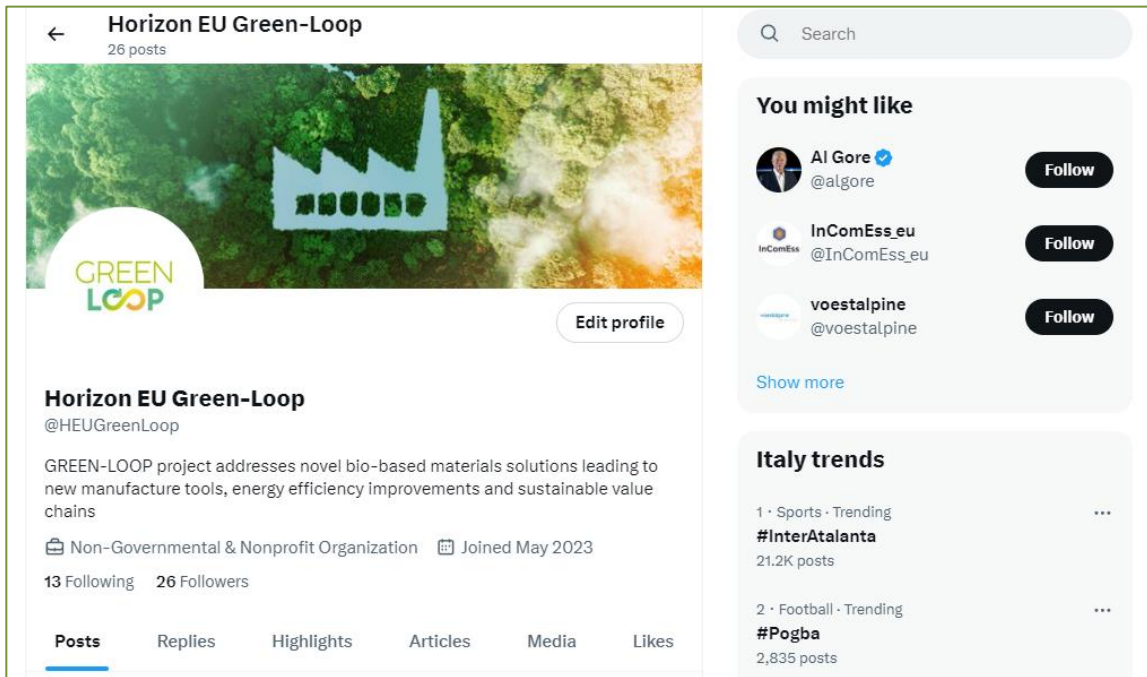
←
Horizon EU Green-Loop
26 posts

GREEN LOOP

Edit profile

Horizon EU Green-Loop
@HEUGreenLoop

GREEN-LOOP project addresses novel bio-based materials solutions leading to new manufacture tools, energy efficiency improvements and sustainable value chains

Non-Governmental & Nonprofit Organization  Joined May 2023

13 Following  26 Followers

Posts  Replies  Highlights  Articles  Media  Likes

Search

You might like

Al Gore
@algore
Follow

InComEss
InComEss_eu
@InComEss_eu
Follow

voestalpine
voestalpine
@voestalpine
Follow

Show more

Italy trends

1 · Sports · Trending
#InterAtalanta
21.2K posts
···

2 · Football · Trending
#Pogba
2,835 posts
···